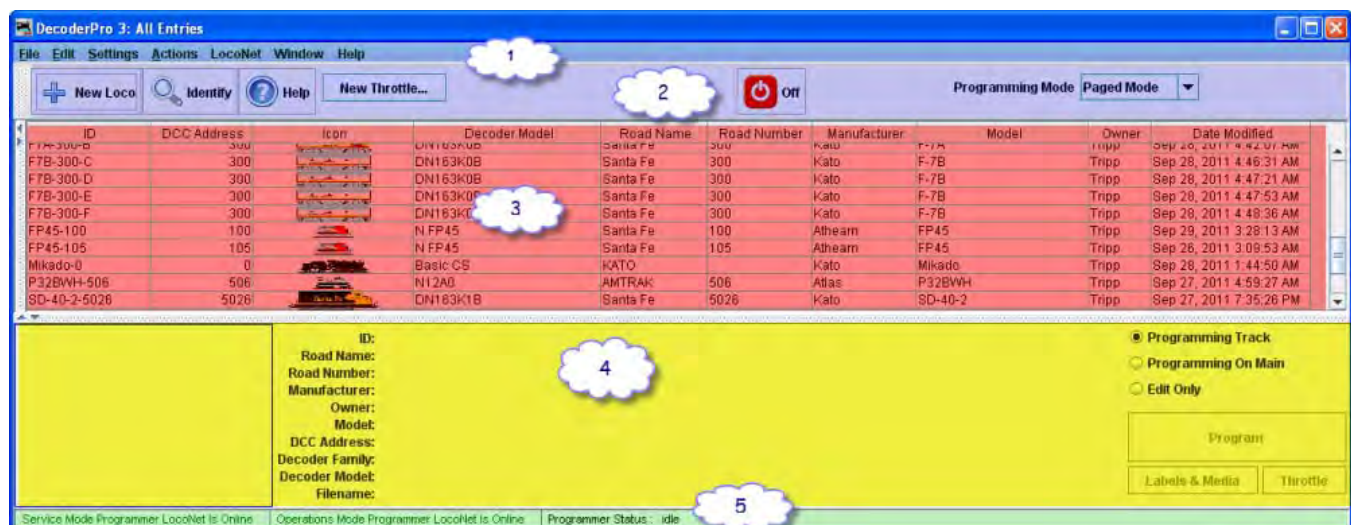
DecoderPro 3: All Entries

File Edit Settings Actions LocoNet Window Help

1

New Loco Identify Help New Throttle...

2

Off

Programming Mode Paged Mode

| ID | DCC Address | Icon | Decoder Model | Road Name | Road Number | Manufacturer | Model | Owner | Date Modified |
|---|---|---|---|---|---|---|---|---|---|
| F7A-300-B | 300 | | DN163K0B | Santa Fe | 300 | Kato | F-7A | Tripp | Sep 28, 2011 4:42:07 AM |
| F7B-300-C | 300 | | DN163K0B | Santa Fe | 300 | Kato | F-7B | Tripp | Sep 28, 2011 4:46:31 AM |
| F7B-300-D | 300 | | DN163K0B | Santa Fe | 300 | Kato | F-7B | Tripp | Sep 28, 2011 4:47:21 AM |
| F7B-300-E | 300 | | DN163K0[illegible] | Santa Fe | 300 | Kato | F-7B | Tripp | Sep 28, 2011 4:47:53 AM |
| F7B-300-F | 300 | | DN163K0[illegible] | Santa Fe | 300 | Kato | F-7B | Tripp | Sep 28, 2011 4:48:36 AM |
| FP45-100 | 100 | | N FP45 | Santa Fe | 100 | Athearn | FP45 | Tripp | Sep 29, 2011 3:28:13 AM |
| FP45-105 | 105 | | N FP45 | Santa Fe | 105 | Athearn | FP45 | Tripp | Sep 26, 2011 3:09:53 AM |
| Mikado-0 | 0 | | Basic CS | KATO | | Kato | Mikado | Tripp | Sep 28, 2011 1:44:50 AM |
| P32BWH-506 | 506 | | N12A0 | AMTRAK | 506 | Atlas | P32BWH | Tripp | Sep 27, 2011 4:59:27 AM |
| SD-40-2-5026 | 5026 | | DN163K1B | Santa Fe | 5026 | Kato | SD-40-2 | Tripp | Sep 27, 2011 7:35:26 PM |

3

ID:
Road Name:
Road Number:
Manufacturer:
Owner:
Model:
DCC Address:
Decoder Family:
Decoder Model:
Filename:

4

Programming Track
Programming On Main
Edit Only

Program

Labels & Media
Throttle

Service Mode Programmer LocoNet is Online
Operations Mode Programmer LocoNet is Online
Programmer Status : idle

5